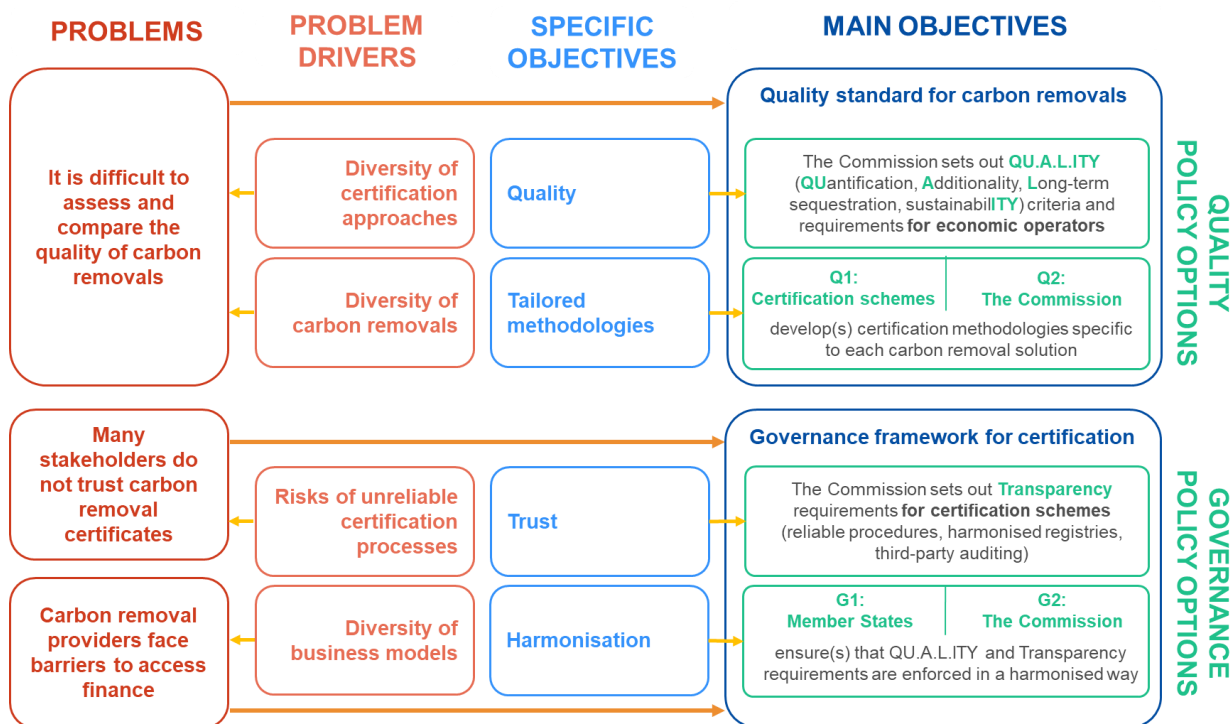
PROBLEMS

PROBLEM DRIVERS

SPECIFIC OBJECTIVES

MAIN OBJECTIVES

It is difficult to assess and compare the quality of carbon removals

Diversity of certification approaches

Quality

Quality standard for carbon removals

The Commission sets out QU.A.L.ITY (QUantification, Additionality, Long-term sequestration, sustainabilITY) criteria and requirements for economic operators

Diversity of carbon removals

Tailored methodologies

Q1: Certification schemes

Q2: The Commission

develop(s) certification methodologies specific to each carbon removal solution

QUALITY POLICY OPTIONS

Many stakeholders do not trust carbon removal certificates

Risks of unreliable certification processes

Trust

Governance framework for certification

The Commission sets out Transparency requirements for certification schemes (reliable procedures, harmonised registries, third-party auditing)

Carbon removal providers face barriers to access finance

Diversity of business models

Harmonisation

G1: Member States

G2: The Commission

ensure(s) that QU.A.L.ITY and Transparency requirements are enforced in a harmonised way

GOVERNANCE POLICY OPTIONS